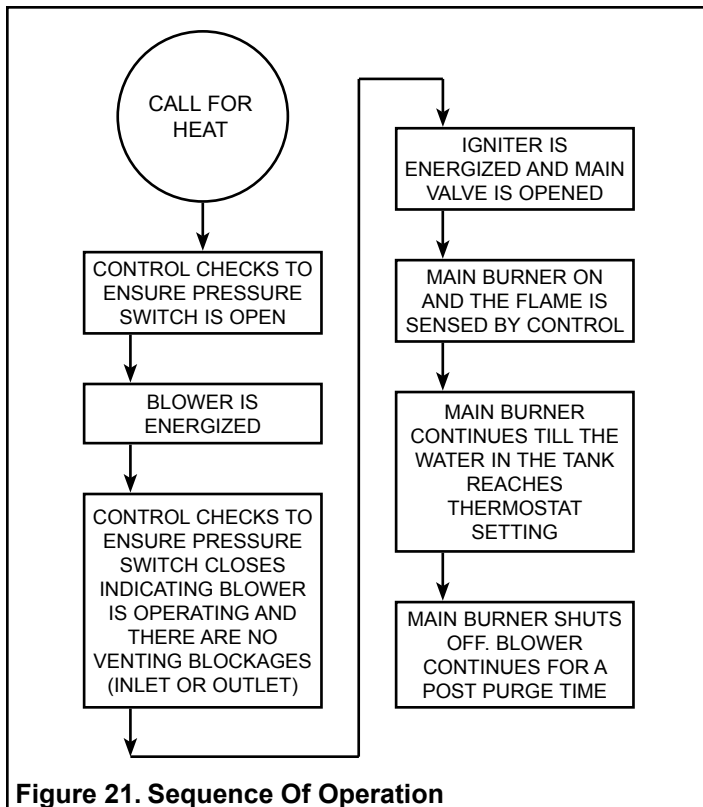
CALL FOR HEAT

CONTROL CHECKS TO ENSURE PRESSURE SWITCH IS OPEN

BLOWER IS ENERGIZED

CONTROL CHECKS TO ENSURE PRESSURE SWITCH CLOSES INDICATING BLOWER IS OPERATING AND THERE ARE NO VENTING BLOCKAGES (INLET OR OUTLET)

IGNITER IS ENERGIZED AND MAIN VALVE IS OPENED

MAIN BURNER ON AND THE FLAME IS SENSED BY CONTROL

MAIN BURNER CONTINUES TILL THE WATER IN THE TANK REACHES THERMOSTAT SETTING

MAIN BURNER SHUTS OFF. BLOWER CONTINUES FOR A POST PURGE TIME

Figure 21. Sequence Of Operation